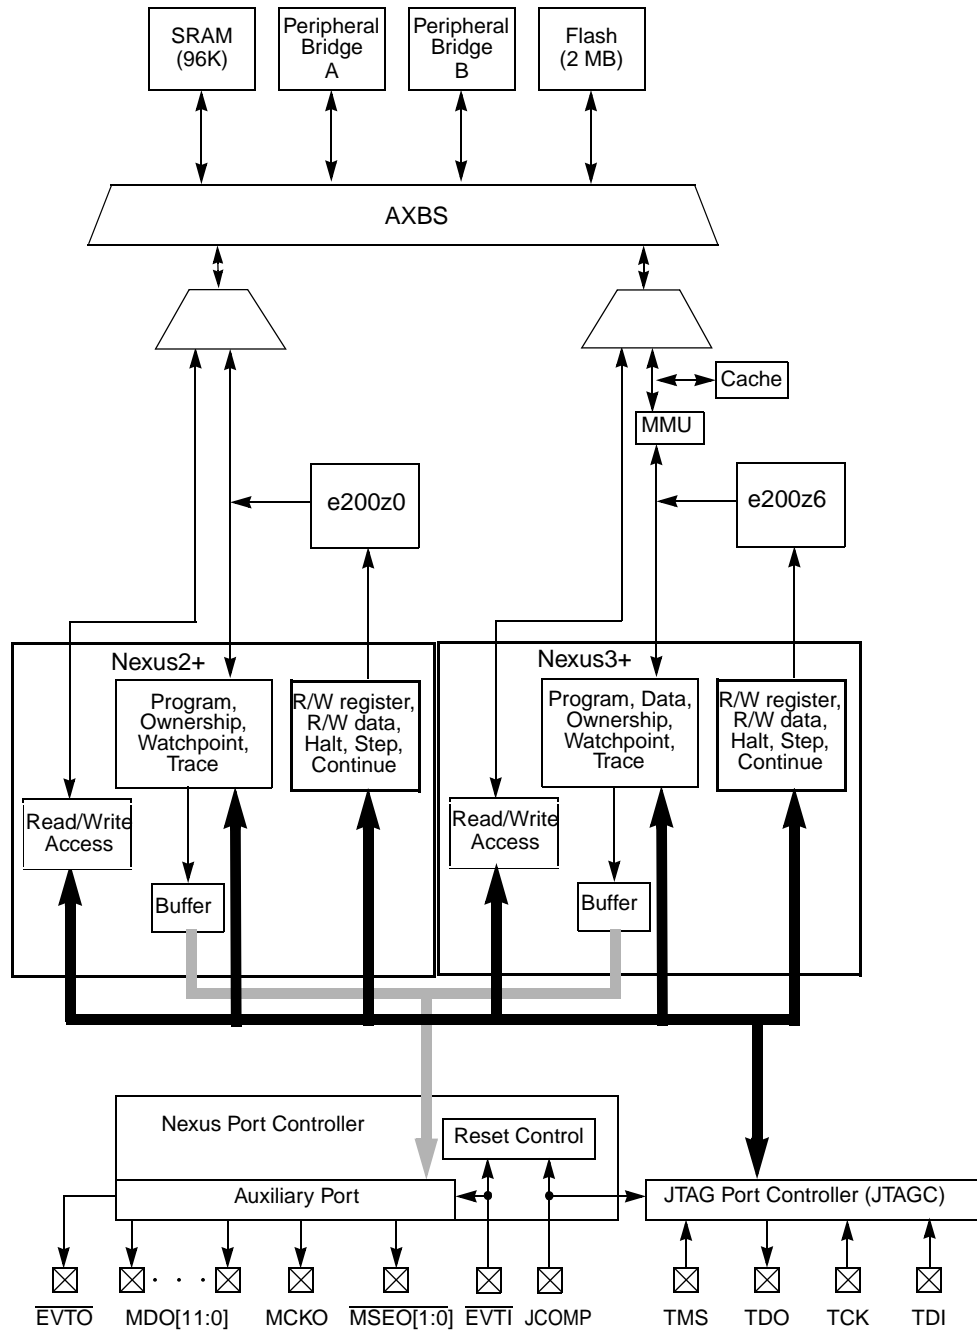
SRAM (96K)
Peripheral Bridge A
Peripheral Bridge B
Flash (2 MB)
AXBS
Cache
MMU
e200z0
e200z6
Nexus2+
Program, Ownership, Watchpoint, Trace
R/W register, R/W data, Halt, Step, Continue
Read/Write Access
Buffer
Nexus3+
Program, Data, Ownership, Watchpoint, Trace
R/W register, R/W data, Halt, Step, Continue
Read/Write Access
Buffer
Nexus Port Controller
Reset Control
Auxiliary Port
JTAG Port Controller (JTAGC)
$\overline{EVTO}$ MDO[11:0] MCKO $\overline{MSEO[1:0]}$ $\overline{EVTI}$ JCOMP TMS TDO TCK TDI